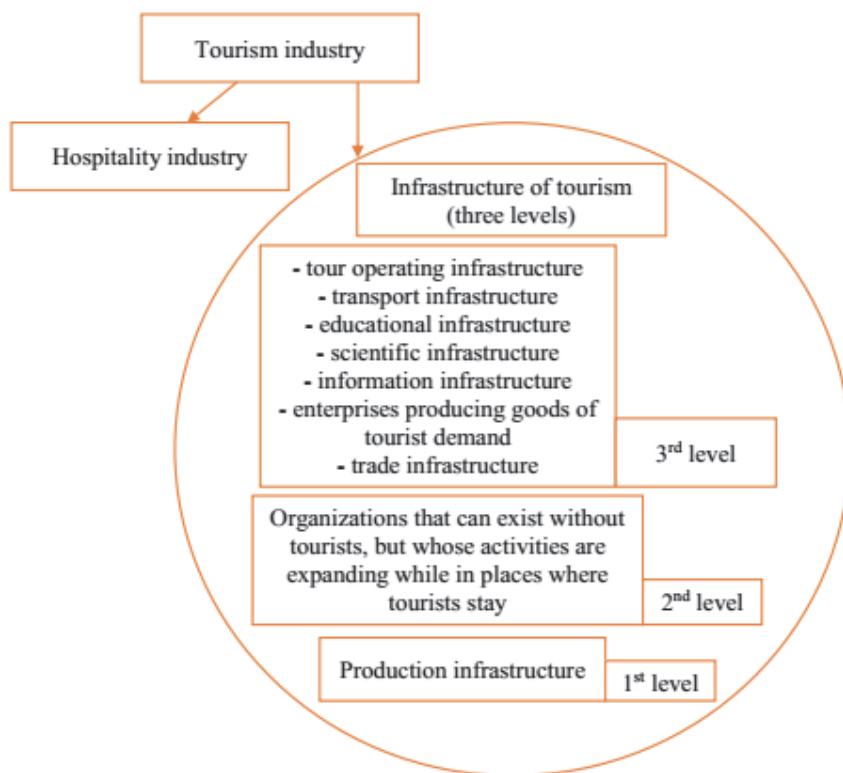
Tourism industry

Hospitality industry

Infrastructure of tourism (three levels)

- tour operating infrastructure
- transport infrastructure
- educational infrastructure
- scientific infrastructure
- information infrastructure
- enterprises producing goods of tourist demand
- trade infrastructure

3$^{rd}$ level

Organizations that can exist without tourists, but whose activities are expanding while in places where tourists stay

2$^{nd}$ level

Production infrastructure

1$^{st}$ level